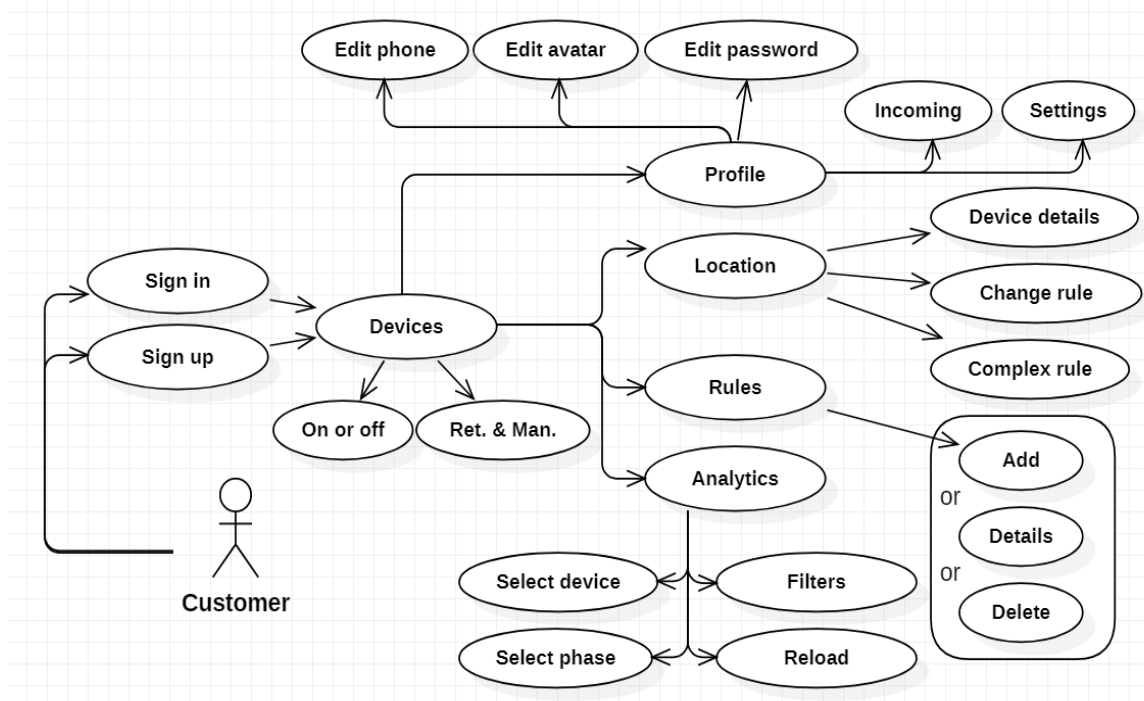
Edit phone
Edit avatar
Edit password
Incoming
Settings
Profile
Device details
Location
Change rule
Sign in
Devices
Sign up
Complex rule
Rules
On or off
Ret. & Man.
Add
or
Analytics
Details
or
Customer
Select device
Filters
Delete
Select phase
Reload